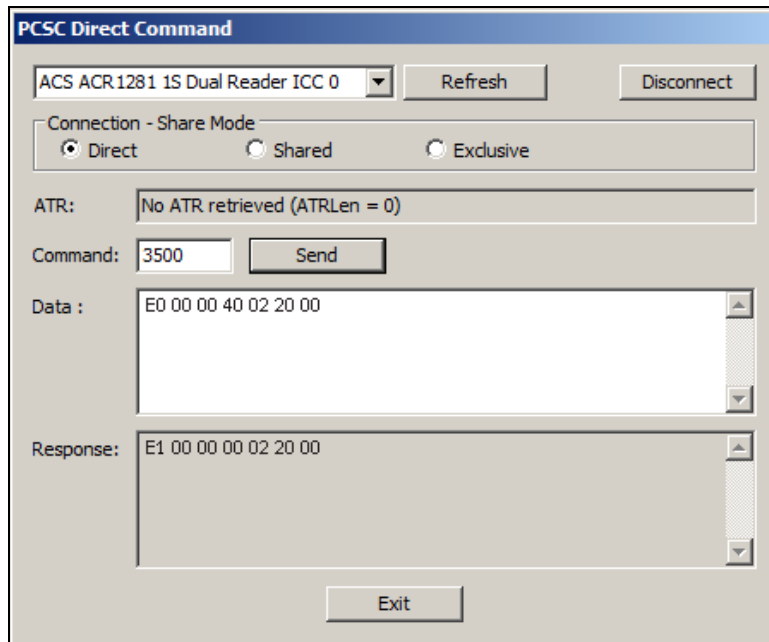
PCSC Direct Command

ACS ACR1281 1S Dual Reader ICC 0

Refresh

Disconnect

Connection - Share Mode

Direct

Shared

Exclusive

ATR:

No ATR retrieved (ATRLen = 0)

Command:

3500

Send

Data :

E0 00 00 40 02 20 00

Response:

E1 00 00 00 02 20 00

Exit